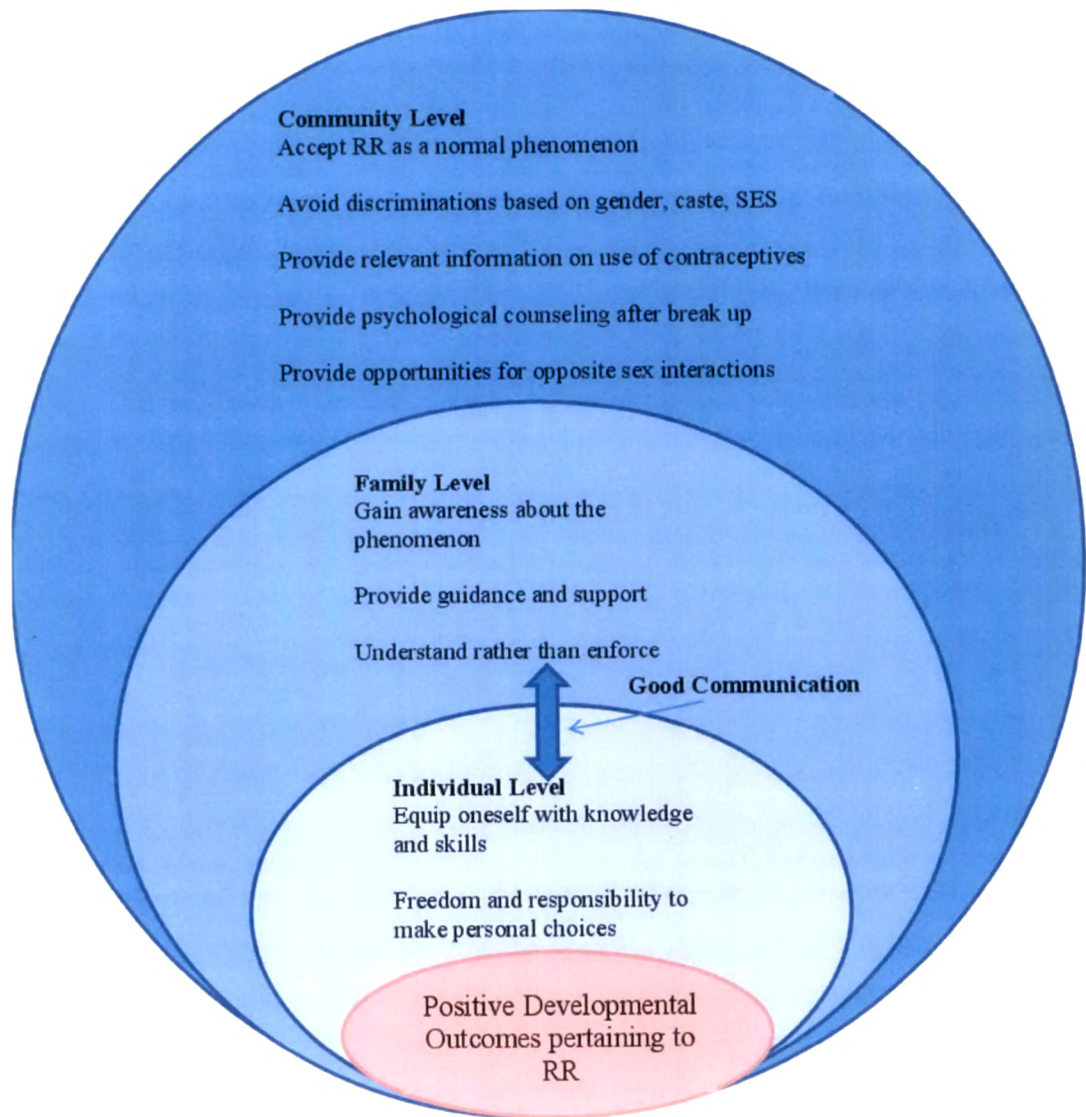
Community Level
Accept RR as a normal phenomenon

Avoid discriminations based on gender, caste, SES

Provide relevant information on use of contraceptives

Provide psychological counseling after break up

Provide opportunities for opposite sex interactions

Family Level
Gain awareness about the phenomenon

Provide guidance and support

Understand rather than enforce

Good Communication

Individual Level
Equip oneself with knowledge and skills

Freedom and responsibility to make personal choices

Positive Developmental Outcomes pertaining to RR